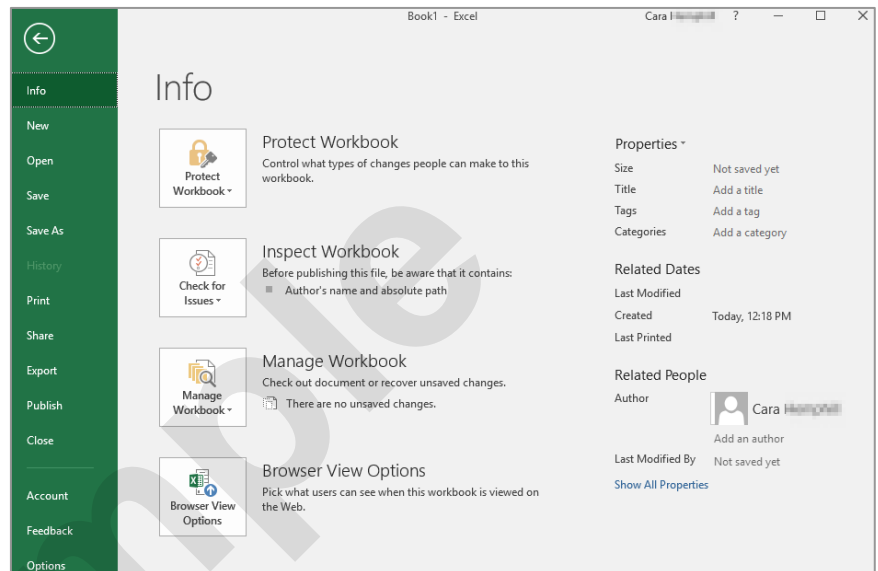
Book1 - Excel

Cara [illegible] ? — ☐ ✕

Info
New
Open
Save
Save As
History
Print
Share
Export
Publish
Close
Account
Feedback
Options

Info

Protect Workbook
Protect Workbook
Control what types of changes people can make to this workbook.

Check for Issues
Inspect Workbook
Before publishing this file, be aware that it contains:
Author's name and absolute path

Manage Workbook
Manage Workbook
Check out document or recover unsaved changes.
There are no unsaved changes.

Browser View Options
Browser View Options
Pick what users can see when this workbook is viewed on the Web.

Properties

| | |
|---|---|
| Size | Not saved yet |
| Title | Add a title |
| Tags | Add a tag |
| Categories | Add a category |

Related Dates

| | |
|---|---|
| Last Modified | |
| Created | Today, 12:18 PM |
| Last Printed | |

Related People

Author
Cara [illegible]
Add an author
Last Modified By Not saved yet

Show All Properties